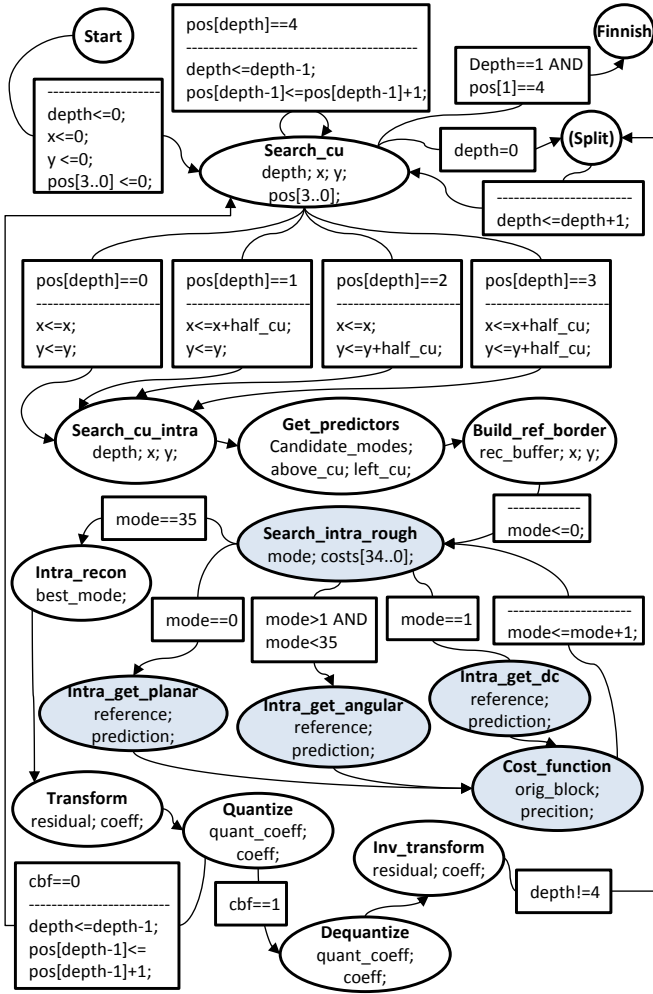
Start

--------------------
depth<=0;
x<=0;
y <=0;
pos[3..0] <=0;

pos[depth]==4
--------------------------------------------
depth<=depth-1;
pos[depth-1]<=pos[depth-1]+1;

Finnish

Depth==1 AND
pos[1]==4

depth=0

(Split)

Search_cu
depth; x; y;
pos[3..0];

------------------------
depth<=depth+1;

pos[depth]==0
------------------------
x<=x;
y<=y;

pos[depth]==1
------------------------
x<=x+half_cu;
y<=y;

pos[depth]==2
------------------------
x<=x;
y<=y+half_cu;

pos[depth]==3
------------------------
x<=x+half_cu;
y<=y+half_cu;

Search_cu_intra
depth; x; y;

Get_predictors
Candidate_modes;
above_cu; left_cu;

Build_ref_border
rec_buffer; x; y;

mode==35

Search_intra_rough
mode; costs[34..0];

------------
mode<=0;

Intra_recon
best_mode;

mode==0

mode>1 AND
mode<35

mode==1

--------------------
mode<=mode+1;

Intra_get_planar
reference;
prediction;

Intra_get_angular
reference;
prediction;

Intra_get_dc
reference;
prediction;

Cost_function
orig_block;
precition;

Transform
residual; coeff;

Quantize
quant_coeff;
coeff;

Inv_transform
residual; coeff;

cbf==0
------------------------
depth<=depth-1;
pos[depth-1]<=
pos[depth-1]+1;

cbf==1

depth!=4

Dequantize
quant_coeff;
coeff;